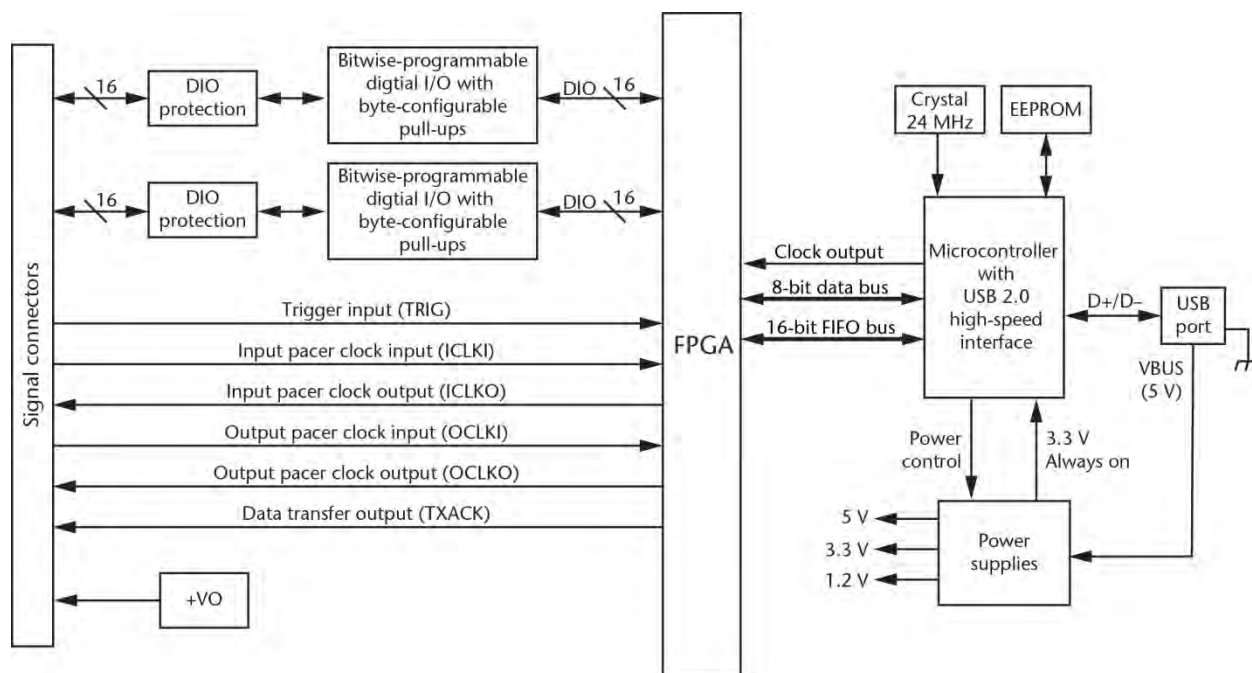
Signal connectors

16

DIO protection

Bitwise-programmable digtial I/O with byte-configurable pull-ups

DIO 16

16

DIO protection

Bitwise-programmable digtial I/O with byte-configurable pull-ups

DIO 16

Trigger input (TRIG)

Input pacer clock input (ICLKI)

Input pacer clock output (ICLKO)

Output pacer clock input (OCLKI)

Output pacer clock output (OCLKO)

Data transfer output (TXACK)

+VO

FPGA

Crystal 24 MHz

EEPROM

Clock output

8-bit data bus

16-bit FIFO bus

Microcontroller with USB 2.0 high-speed interface

D+/D–

USB port

VBUS (5 V)

Power control

3.3 V Always on

5 V

3.3 V

1.2 V

Power supplies